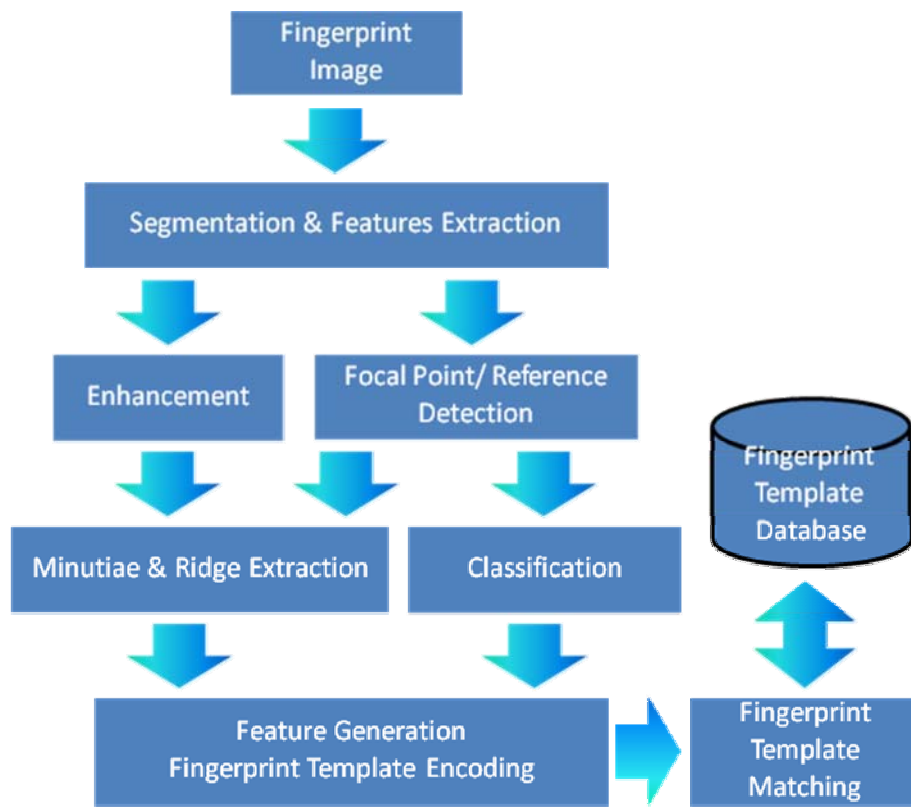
Fingerprint Image

Segmentation & Features Extraction

Enhancement

Focal Point/ Reference Detection

Fingerprint Template Database

Minutiae & Ridge Extraction

Classification

Feature Generation Fingerprint Template Encoding

Fingerprint Template Matching